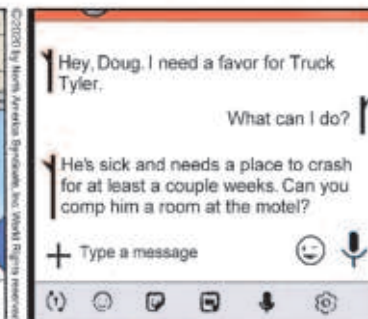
©2020 by North America Syndicate, Inc. World Rights reserved

Hey, Doug. I need a favor for Truck Tyler.

What can I do?

He's sick and needs a place to crash for at least a couple weeks. Can you comp him a room at the motel?

Type a message